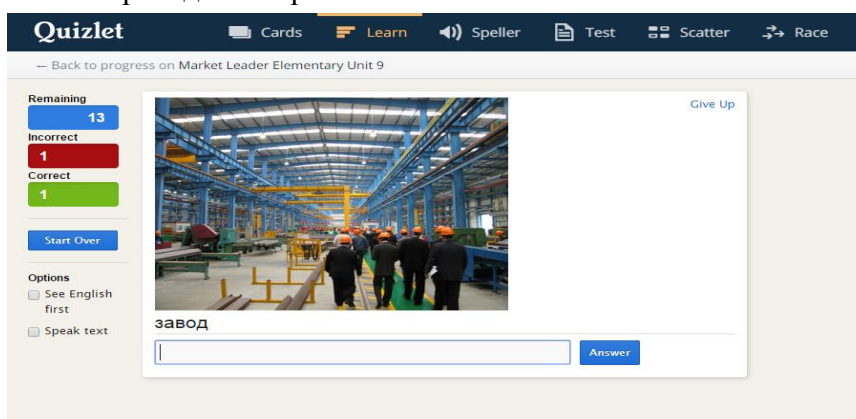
Quizlet Cards Learn Speller Test Scatter Race

← Back to progress on Market Leader Elementary Unit 9

Remaining
13
Incorrect
1
Correct
1

Start Over

Options
See English first
Speak text

Give Up

завод

Answer